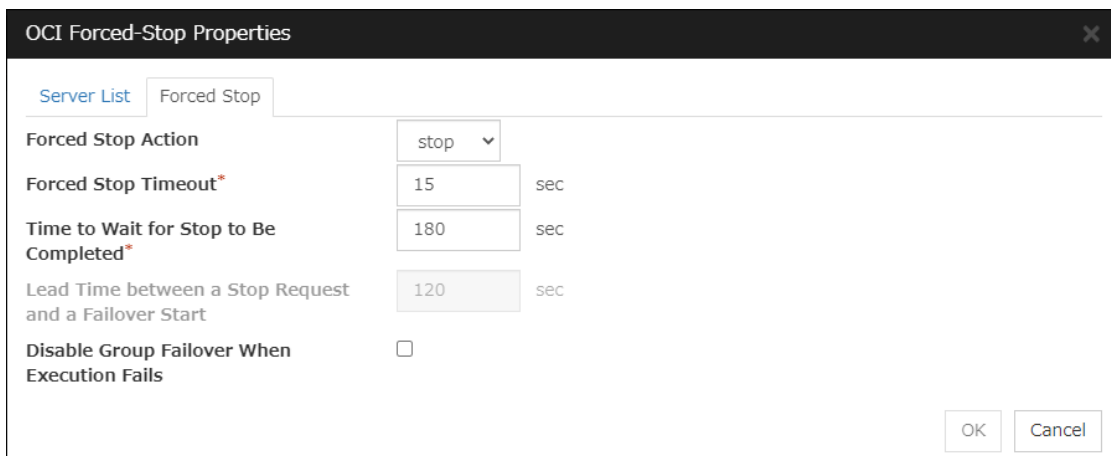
OCI Forced-Stop Properties

Server List | Forced Stop

Forced Stop Action | stop

Forced Stop Timeout* | 15 | sec

Time to Wait for Stop to Be Completed* | 180 | sec

Lead Time between a Stop Request and a Failover Start | 120 | sec

Disable Group Failover When Execution Fails

OK | Cancel